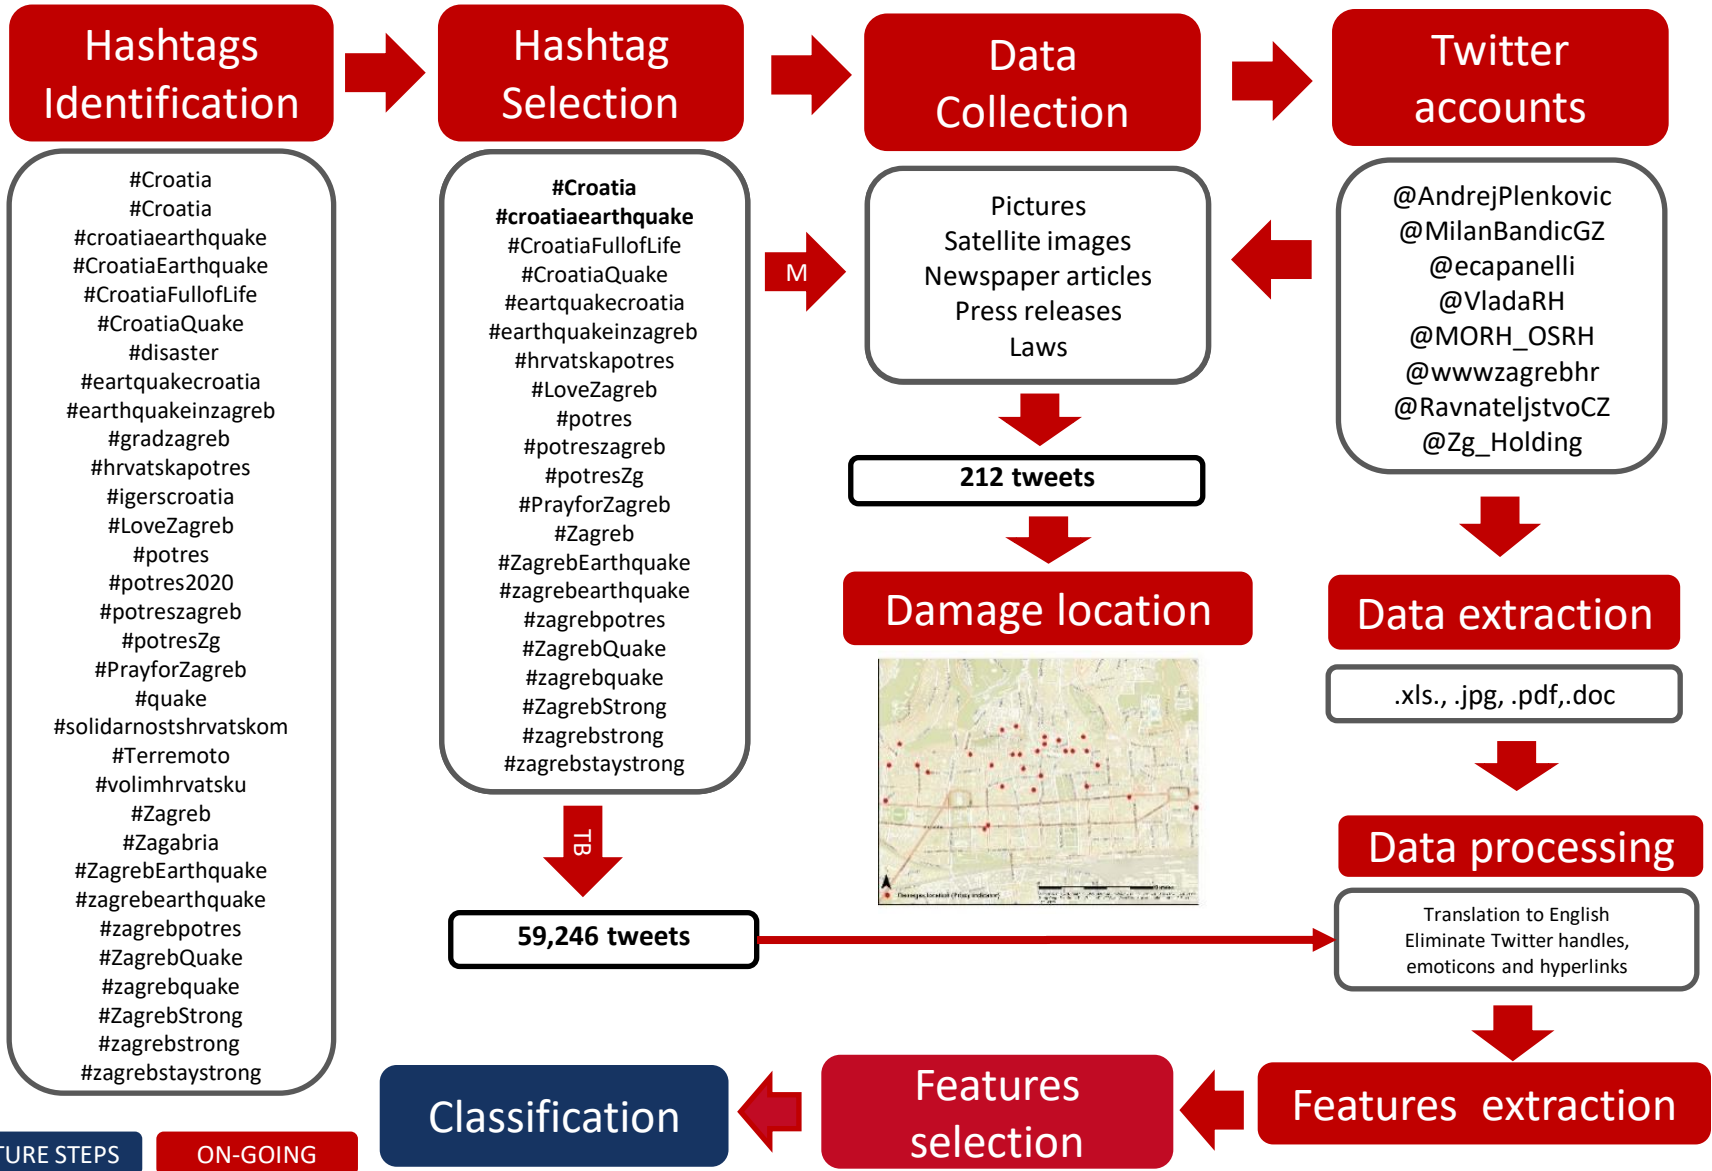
Hashtags Identification

Hashtag Selection

Data Collection

Twitter accounts

#Croatia
#Croatia
#croatiaearthquake
#CroatiaEarthquake
#CroatiaFullofLife
#CroatiaQuake
#disaster
#eartquakecroatia
#earthquakeinzagreb
#gradzagreb
#hrvatskapotres
#igerscroatia
#LoveZagreb
#potres
#potres2020
#potreszagreb
#potresZg
#PrayforZagreb
#quake
#solidarnostshrvatskom
#Terremoto
#volimhrvatsku
#Zagreb
#Zagabria
#ZagrebEarthquake
#zagrebearthquake
#zagrebpotres
#ZagrebQuake
#zagrebquake
#ZagrebStrong
#zagrebstrong
#zagrebstaystrong

#Croatia
#croatiaearthquake
#CroatiaFullofLife
#CroatiaQuake
#eartquakecroatia
#earthquakeinzagreb
#hrvatskapotres
#LoveZagreb
#potres
#potreszagreb
#potresZg
#PrayforZagreb
#Zagreb
#ZagrebEarthquake
#zagrebearthquake
#zagrebpotres
#ZagrebQuake
#zagrebquake
#ZagrebStrong
#zagrebstrong
#zagrebstaystrong

M

Pictures
Satellite images
Newspaper articles
Press releases
Laws

@AndrejPlenkovic
@MilanBandicGZ
@ecapanelli
@VladaRH
@MORH_OSRH
@wwwzagrebhr
@RavnateljstvoCZ
@Zg_Holding

212 tweets

Damage location

Data extraction

.xls., .jpg, .pdf,.doc

TB

Data processing

59,246 tweets

Translation to English
Eliminate Twitter handles, emoticons and hyperlinks

Classification

Features selection

Features extraction

URE STEPS

ON-GOING